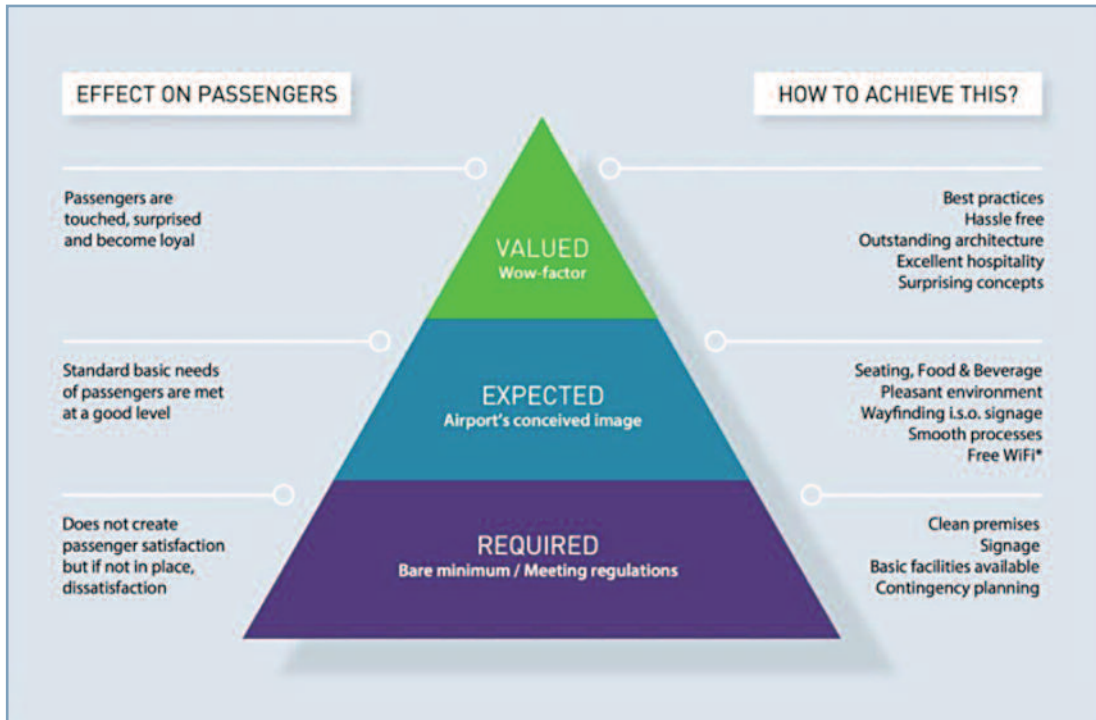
EFFECT ON PASSENGERS

HOW TO ACHIEVE THIS?

Passengers are touched, surprised and become loyal

VALUED
Wow-factor

Best practices
Hassle free
Outstanding architecture
Excellent hospitality
Surprising concepts

Standard basic needs of passengers are met at a good level

EXPECTED
Airport's conceived image

Seating, Food & Beverage
Pleasant environment
Wayfinding i.s.o. signage
Smooth processes
Free WiFi*

Does not create passenger satisfaction but if not in place, dissatisfaction

REQUIRED
Bare minimum / Meeting regulations

Clean premises
Signage
Basic facilities available
Contingency planning